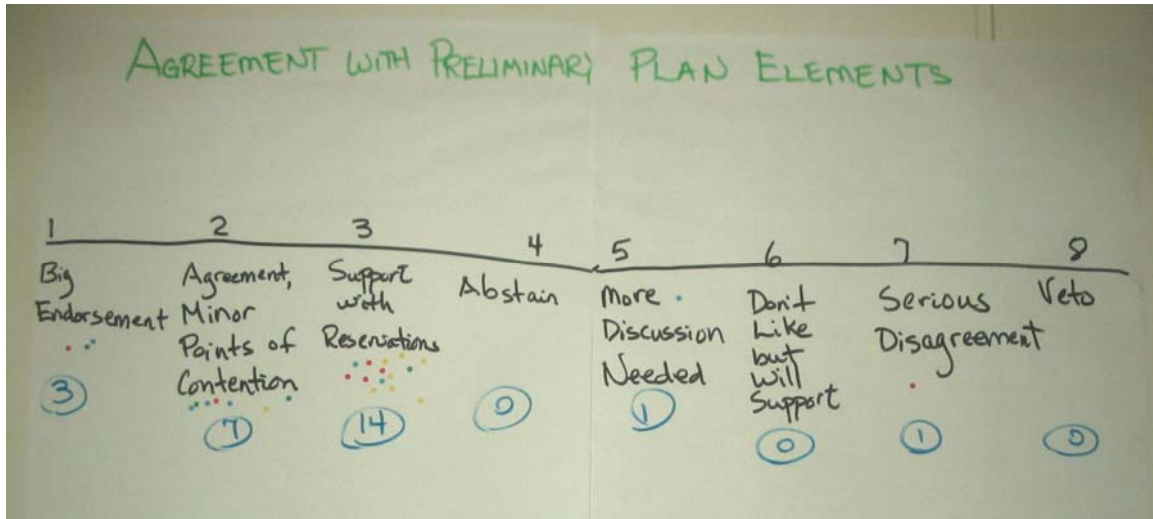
AGREEMENT WITH PRELIMINARY PLAN ELEMENTS

1 Big Endorsement 3

2 Agreement, Minor Points of Contention 7

3 Support with Reservations 14

4 Abstain 0

5 More Discussion Needed 1

6 Don't Like but will Support 0

7 Serious Disagreement 1

8 Veto 0